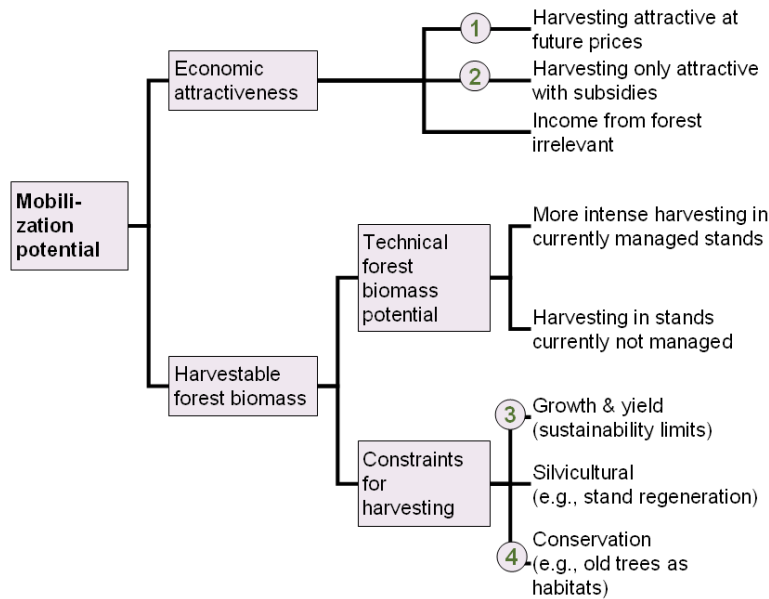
Mobilization potential

Economic attractiveness

1 Harvesting attractive at future prices

2 Harvesting only attractive with subsidies

Income from forest irrelevant

Harvestable forest biomass

Technical forest biomass potential

More intense harvesting in currently managed stands

Harvesting in stands currently not managed

Constraints for harvesting

3 Growth & yield (sustainability limits)

Silvicultural (e.g., stand regeneration)

4 Conservation (e.g., old trees as habitats)